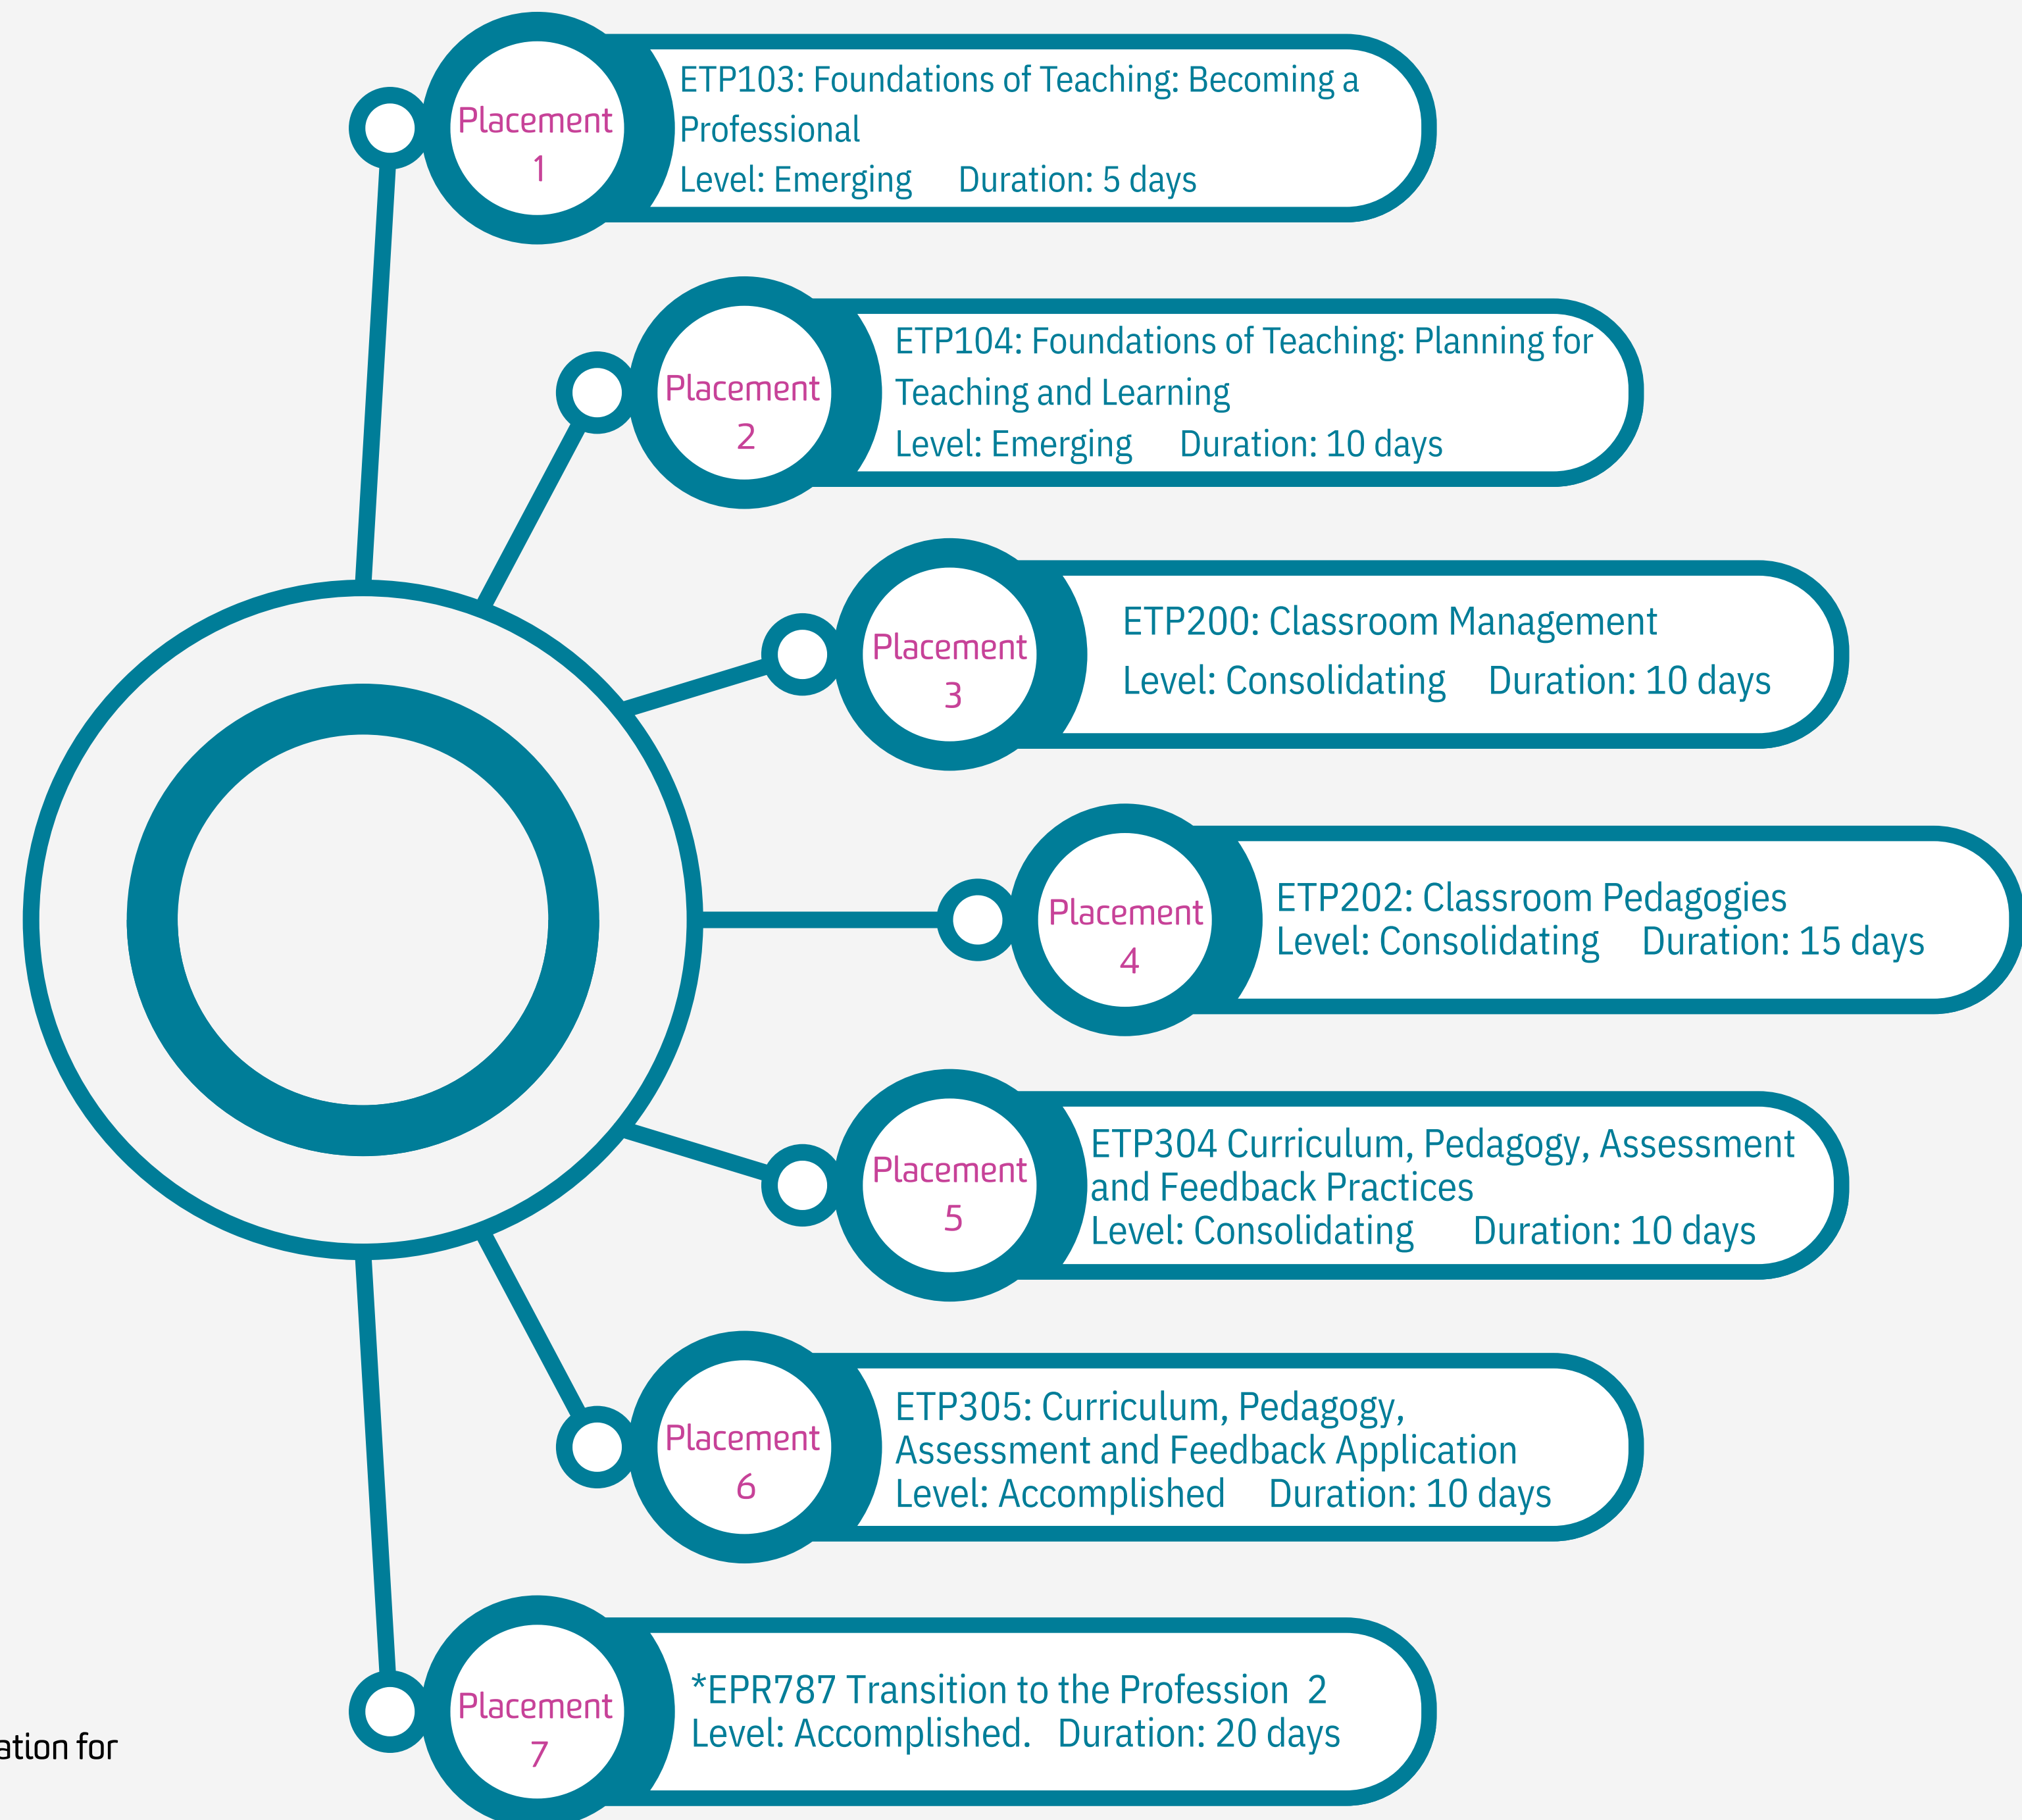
Placement 1

ETP103: Foundations of Teaching: Becoming a Professional
Level: Emerging Duration: 5 days

Placement 2

ETP104: Foundations of Teaching: Planning for Teaching and Learning
Level: Emerging Duration: 10 days

Placement 3

ETP200: Classroom Management
Level: Consolidating Duration: 10 days

Placement 4

ETP202: Classroom Pedagogies
Level: Consolidating Duration: 15 days

Placement 5

ETP304 Curriculum, Pedagogy, Assessment and Feedback Practices
Level: Consolidating Duration: 10 days

Placement 6

ETP305: Curriculum, Pedagogy, Assessment and Feedback Application
Level: Accomplished Duration: 10 days

Placement 7

*EPR787 Transition to the Profession 2
Level: Accomplished. Duration: 20 days

ation for